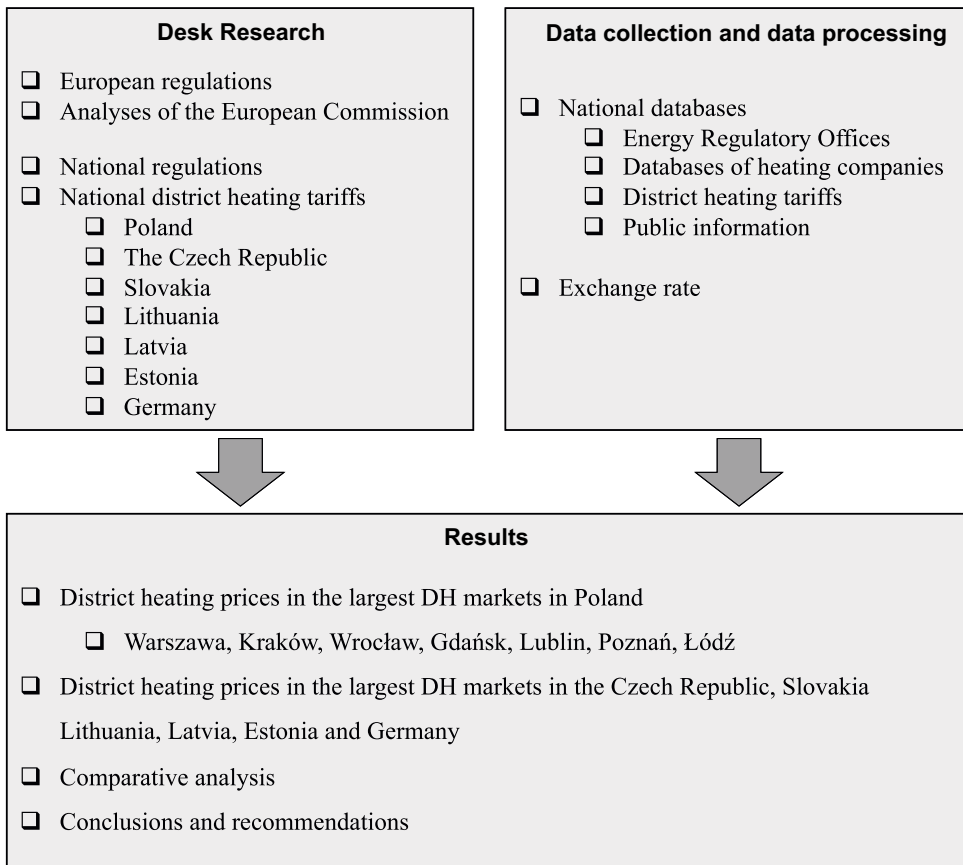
Desk Research

❑ European regulations
❑ Analyses of the European Commission

❑ National regulations
❑ National district heating tariffs
❑ Poland
❑ The Czech Republic
❑ Slovakia
❑ Lithuania
❑ Latvia
❑ Estonia
❑ Germany

Data collection and data processing

❑ National databases
❑ Energy Regulatory Offices
❑ Databases of heating companies
❑ District heating tariffs
❑ Public information

❑ Exchange rate

Results

❑ District heating prices in the largest DH markets in Poland
❑ Warszawa, Kraków, Wrocław, Gdańsk, Lublin, Poznań, Łódź
❑ District heating prices in the largest DH markets in the Czech Republic, Slovakia Lithuania, Latvia, Estonia and Germany
❑ Comparative analysis
❑ Conclusions and recommendations